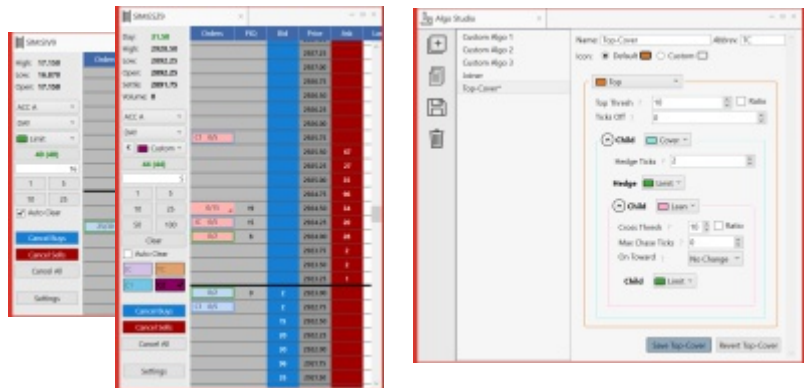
SIMSIV9

High: 17,150
Low: 16,870
Open: 17,150

ACC A
DAY
Limit
40 (40)

1 5
10 25
Auto-Clear
Cancel Buys
Cancel Sells
Cancel All
Settings

SIMESZ9

Day: 31.50
High: 2928.50
Low: 2892.25
Open: 2892.25
Settle: 2891.75
Volume: 0

ACC A
DAY
Custom
44 (44)

1 5
10 25
50 100
Clear
Auto-Clear
Cancel Buys
Cancel Sells
Cancel All
Settings

| Orders | P/L | Bid | Price | Ask |
|---|---|---|---|---|
| | | | 2927.25 | |
| | | | 2927.00 | |
| | | | 2926.75 | |
| | | | 2926.50 | |
| | | | 2926.25 | |
| | | | 2926.00 | |
| C1 4/5 | | | 2925.75 | |
| | | | 2925.50 | 17 |
| | | | 2925.25 | 27 |
| | | | 2925.00 | 31 |
| | | | 2924.75 | 66 |
| 4/10 | 15 | | 2924.50 | 14 |
| 4/5 | 15 | | 2924.25 | 20 |
| 5/2 | 5 | | 2924.00 | 28 |
| | | | 2923.75 | 2 |
| | | | 2923.50 | 7 |
| | | | 2923.25 | 1 |
| 5/2 | 0 | 2 | 2923.00 | |
| C1 4/5 | | 7 | 2922.75 | |
| | | 11 | 2922.50 | |
| | | 13 | 2922.25 | |
| | | 22 | 2922.00 | |
| | | 29 | 2921.75 | |
| | | 27 | 2921.50 | |
| | | 29 | 2921.25 | |

Algo Studio

Custom Algo 1
Custom Algo 2
Custom Algo 3
Joiner
Top-Cover*

Name: Top-Cover
Abbrev: TC
Icon: Default Custom

Top
Top Thresh: 10 Ratio
Ticks Off: 0
Child Cover
Hedge Ticks: 2
Hedge Limit
Child Lean
Cross Thresh: 10 Ratio
Max Chase Ticks: 0
On Toward: No Change
Child Limit

Save Top-Cover
Revert Top-Cover